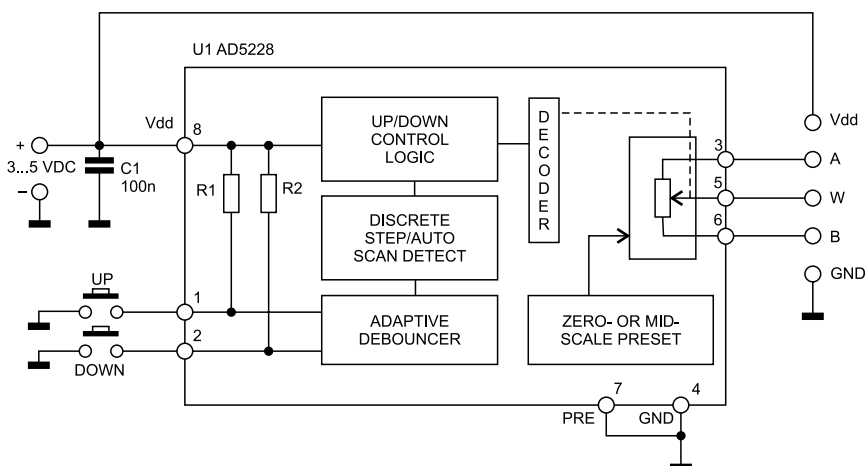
U1 AD5228

+
3...5 VDC
–
C1
100n

Vdd
8
R1
R2

UP/DOWN
CONTROL
LOGIC

D
E
C
O
D
E
R

DISCRETE
STEP/AUTO
SCAN DETECT

UP
1
2
DOWN

ADAPTIVE
DEBOUNCER

ZERO- OR MID-
SCALE PRESET

3
5
6

Vdd
A
W
B
GND

7
PRE
4
GND